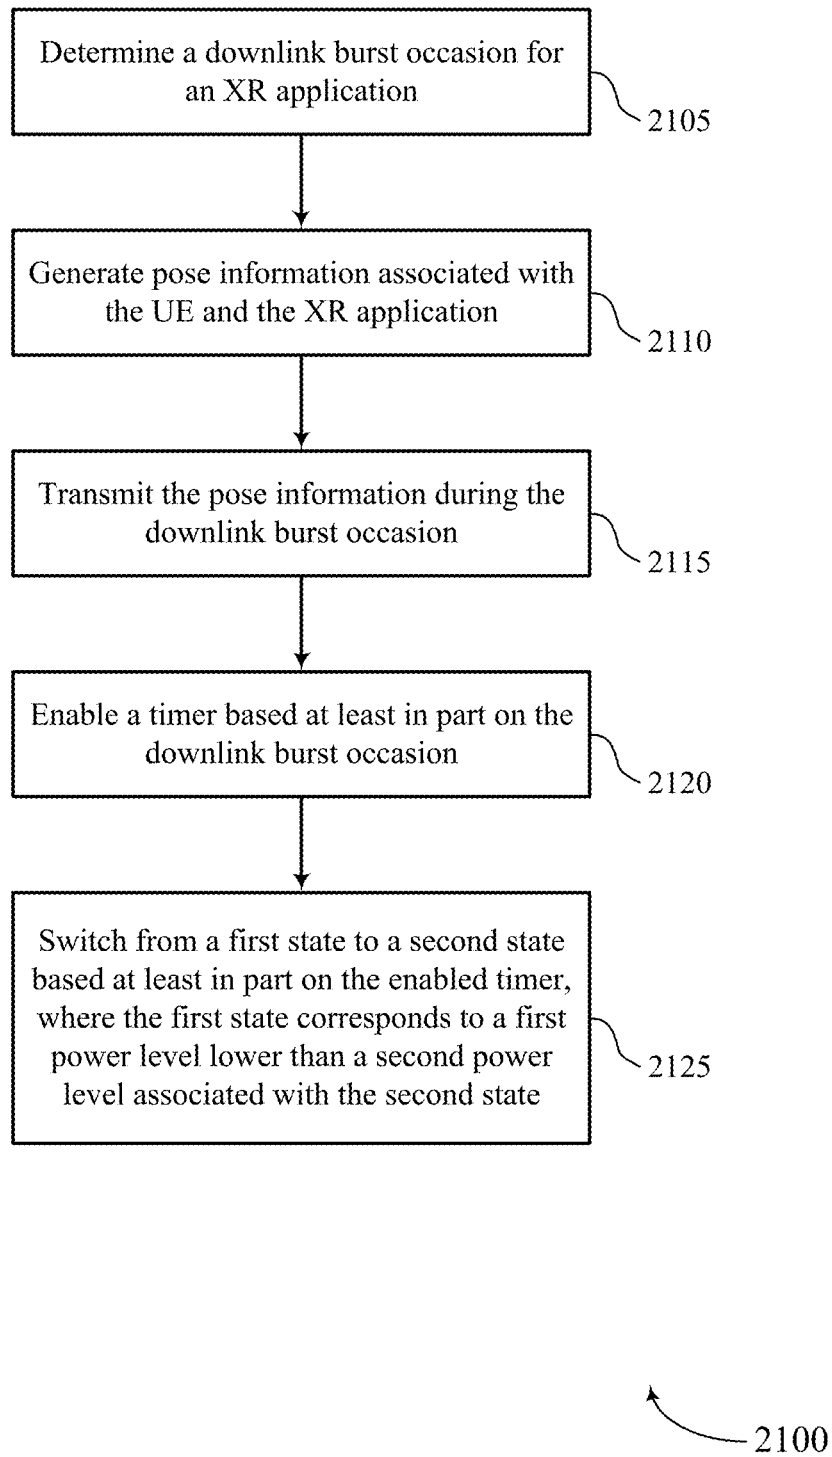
Determine a downlink burst occasion for an XR application

2105

Generate pose information associated with the UE and the XR application

2110

Transmit the pose information during the downlink burst occasion

2115

Enable a timer based at least in part on the downlink burst occasion

2120

Switch from a first state to a second state based at least in part on the enabled timer, where the first state corresponds to a first power level lower than a second power level associated with the second state

2125

2100